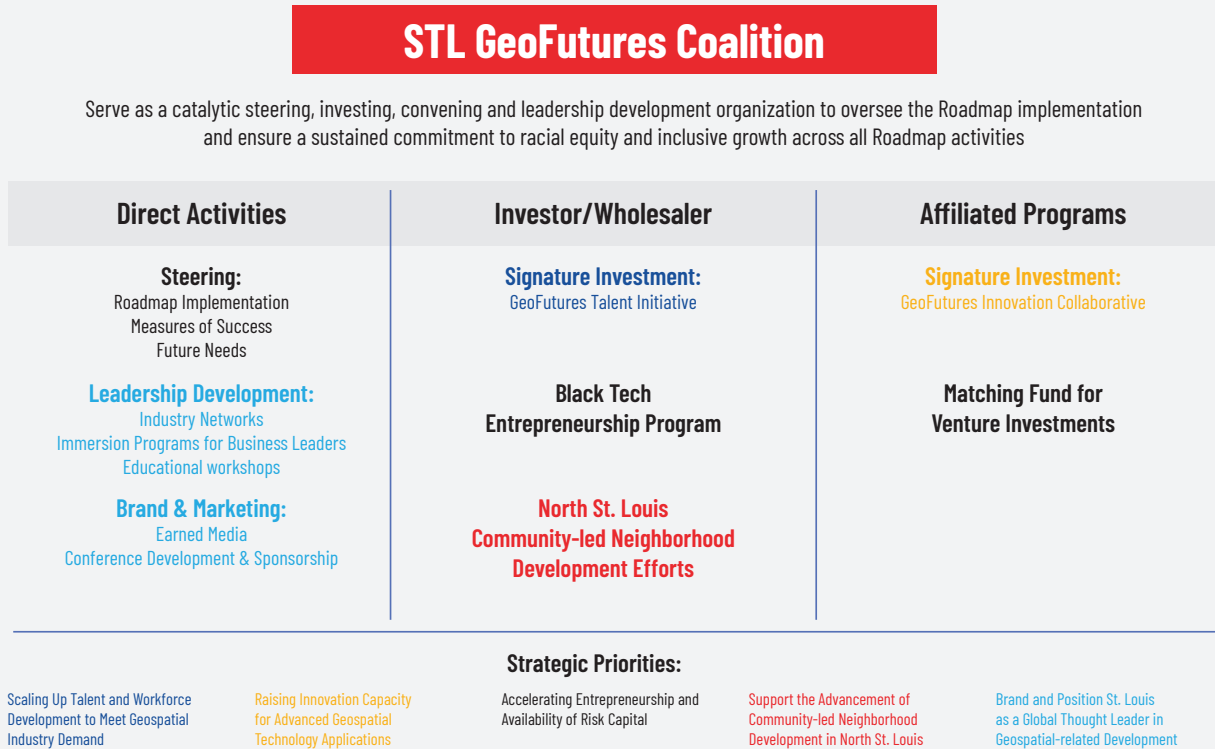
STL GeoFutures Coalition

Serve as a catalytic steering, investing, convening and leadership development organization to oversee the Roadmap implementation and ensure a sustained commitment to racial equity and inclusive growth across all Roadmap activities

Direct Activities

Steering:
Roadmap Implementation
Measures of Success
Future Needs

Leadership Development:
Industry Networks
Immersion Programs for Business Leaders
Educational workshops

Brand & Marketing:
Earned Media
Conference Development & Sponsorship

Investor/Wholesaler

Signature Investment:
GeoFutures Talent Initiative

Black Tech Entrepreneurship Program

North St. Louis Community-led Neighborhood Development Efforts

Affiliated Programs

Signature Investment:
GeoFutures Innovation Collaborative

Matching Fund for Venture Investments

Strategic Priorities:

Scaling Up Talent and Workforce Development to Meet Geospatial Industry Demand

Raising Innovation Capacity for Advanced Geospatial Technology Applications

Accelerating Entrepreneurship and Availability of Risk Capital

Support the Advancement of Community-led Neighborhood Development in North St. Louis

Brand and Position St. Louis as a Global Thought Leader in Geospatial-related Development